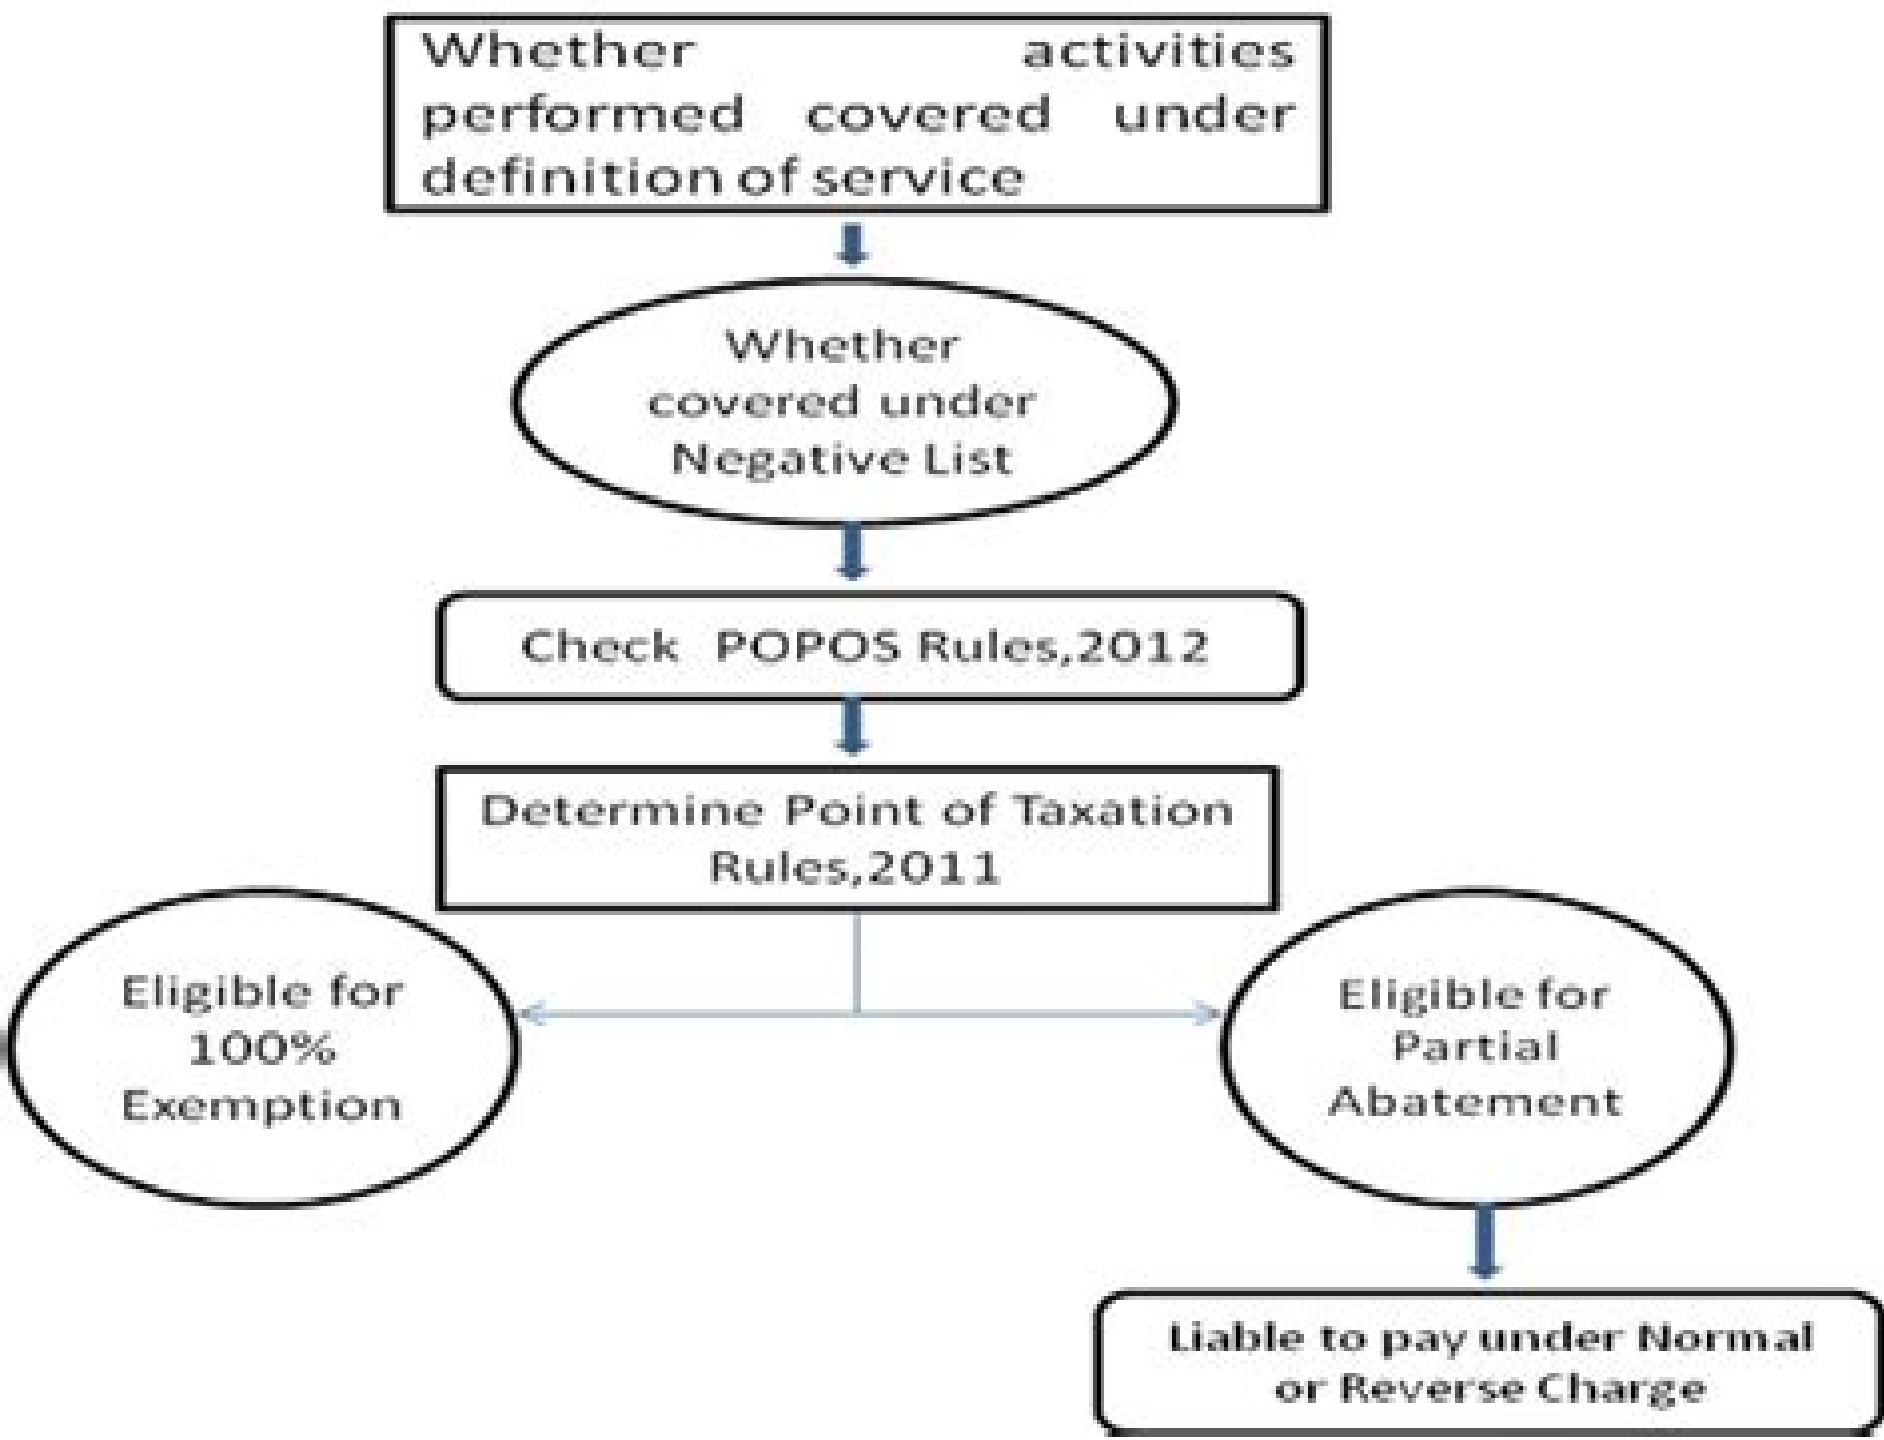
Whether activities performed covered under definition of service

Whether covered under Negative List

Check POPOS Rules,2012

Determine Point of Taxation Rules,2011

Eligible for 100% Exemption

Eligible for Partial Abatement

Liable to pay under Normal or Reverse Charge